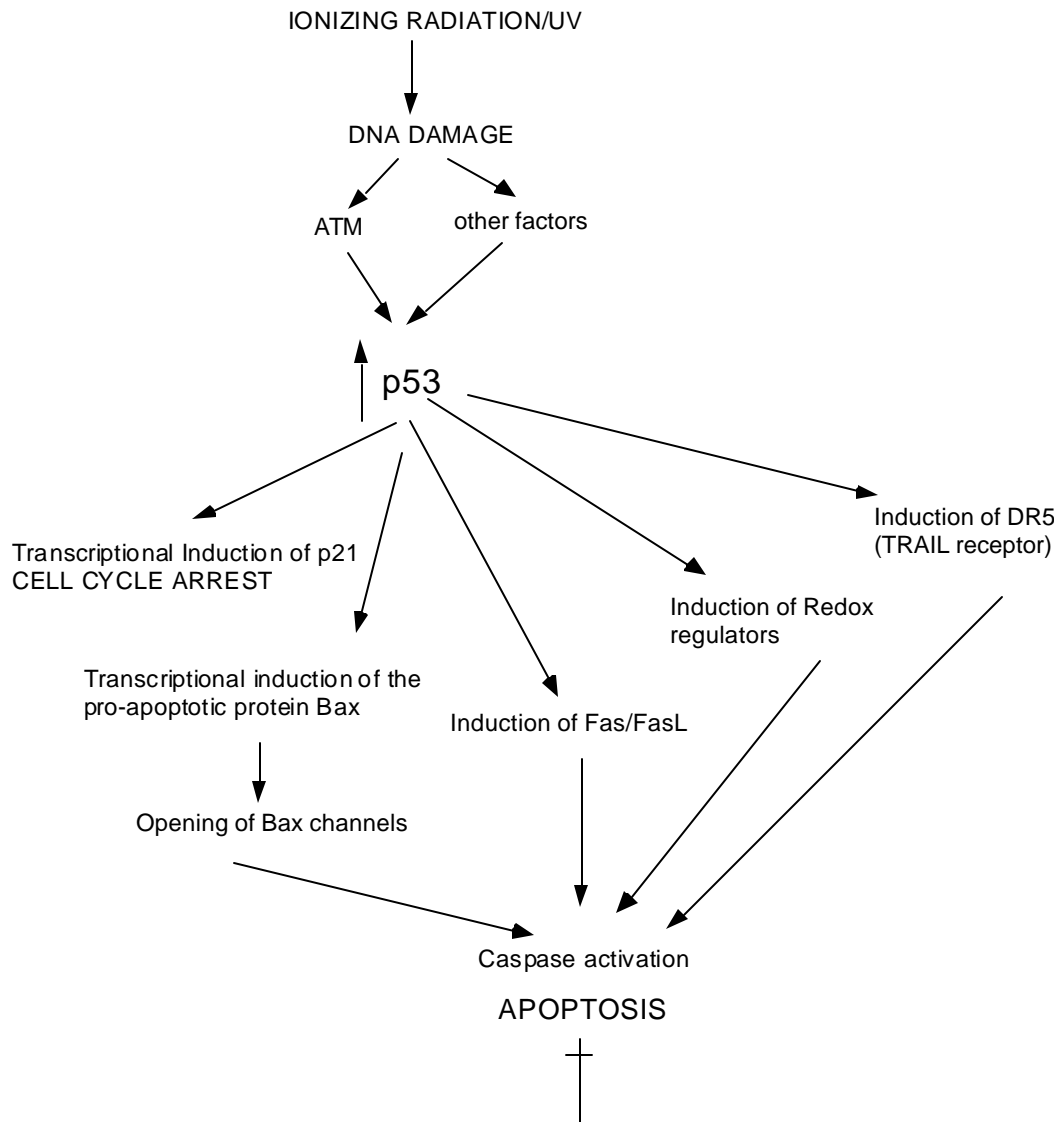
IONIZING RADIATION/UV

DNA DAMAGE

ATM

other factors

p53

Transcriptional Induction of p21
CELL CYCLE ARREST

Transcriptional induction of the pro-apoptotic protein Bax

Opening of Bax channels

Induction of Fas/FasL

Induction of Redox regulators

Induction of DR5 (TRAIL receptor)

Caspase activation

APOPTOSIS